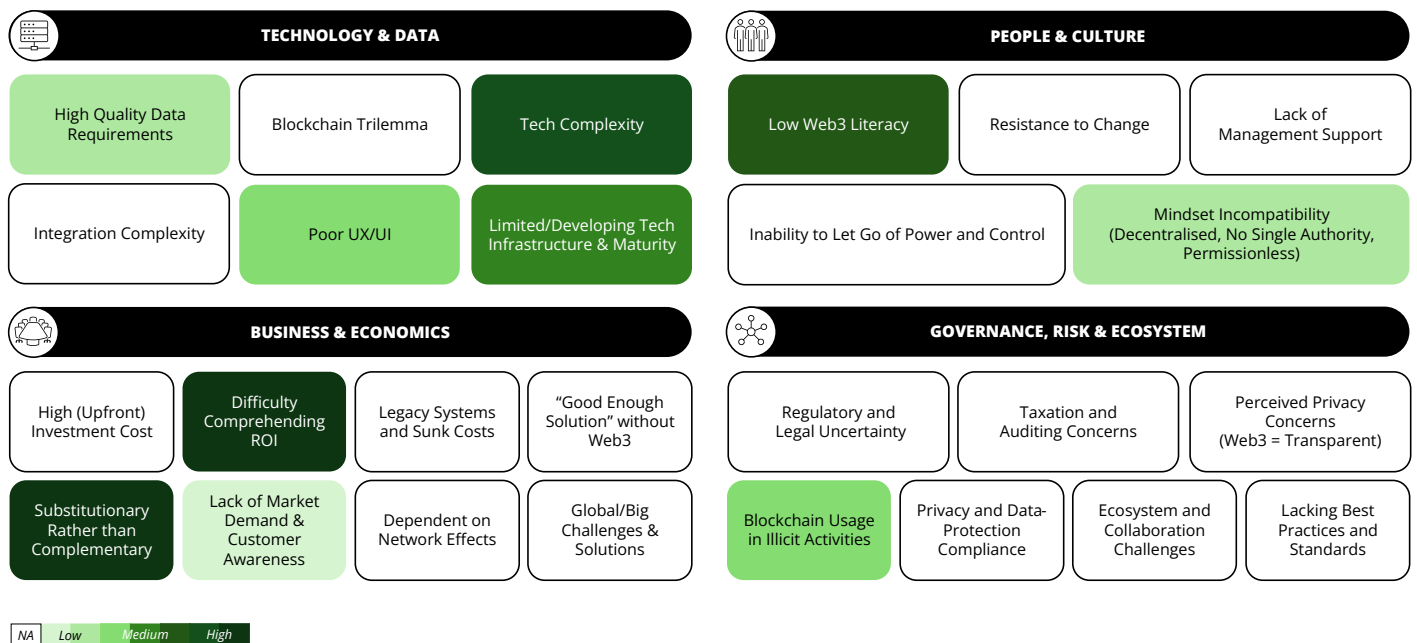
TECHNOLOGY & DATA

High Quality Data Requirements

Blockchain Trilemma

Tech Complexity

Integration Complexity

Poor UX/UI

Limited/Developing Tech Infrastructure & Maturity

PEOPLE & CULTURE

Low Web3 Literacy

Resistance to Change

Lack of Management Support

Inability to Let Go of Power and Control

Mindset Incompatibility (Decentralised, No Single Authority, Permissionless)

BUSINESS & ECONOMICS

High (Upfront) Investment Cost

Difficulty Comprehending ROI

Legacy Systems and Sunk Costs

“Good Enough Solution” without Web3

Substitutionary Rather than Complementary

Lack of Market Demand & Customer Awareness

Dependent on Network Effects

Global/Big Challenges & Solutions

GOVERNANCE, RISK & ECOSYSTEM

Regulatory and Legal Uncertainty

Taxation and Auditing Concerns

Perceived Privacy Concerns (Web3 = Transparent)

Blockchain Usage in Illicit Activities

Privacy and Data-Protection Compliance

Ecosystem and Collaboration Challenges

Lacking Best Practices and Standards

NA Low Medium High